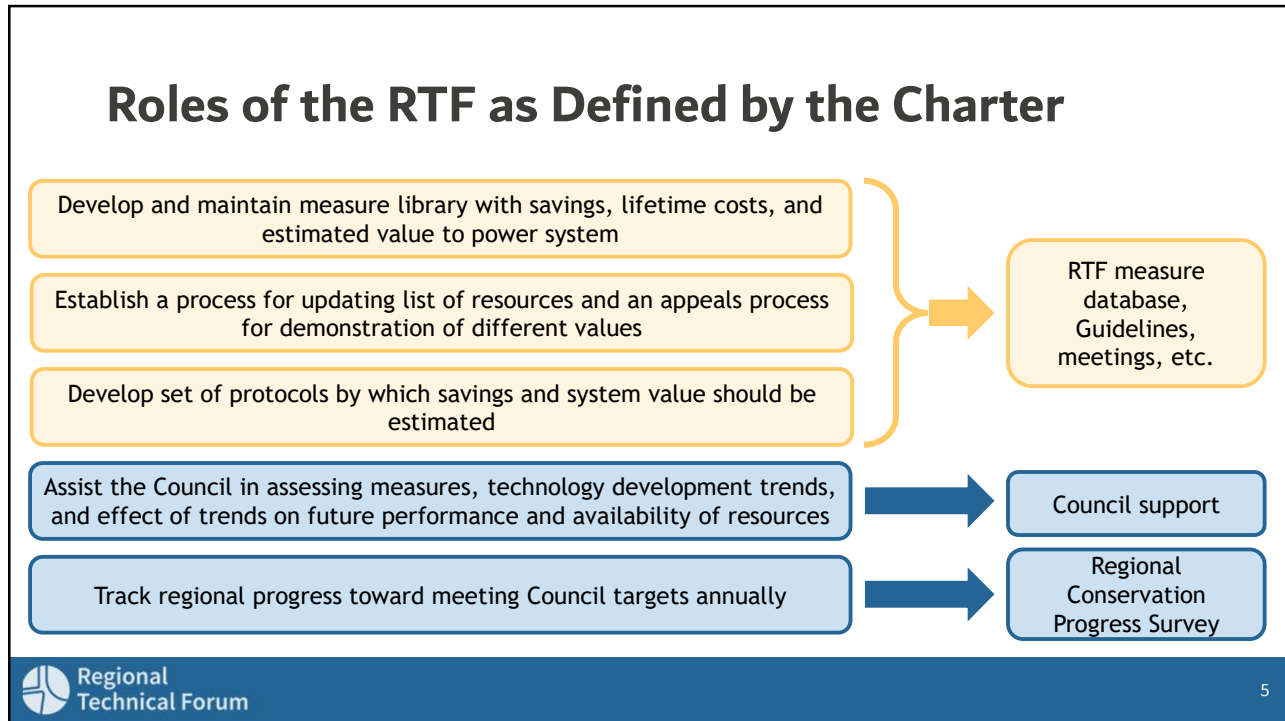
Roles of the RTF as Defined by the Charter

Develop and maintain measure library with savings, lifetime costs, and estimated value to power system

Establish a process for updating list of resources and an appeals process for demonstration of different values

Develop set of protocols by which savings and system value should be estimated

RTF measure database, Guidelines, meetings, etc.

Assist the Council in assessing measures, technology development trends, and effect of trends on future performance and availability of resources

Council support

Track regional progress toward meeting Council targets annually

Regional Conservation Progress Survey

Regional Technical Forum

5